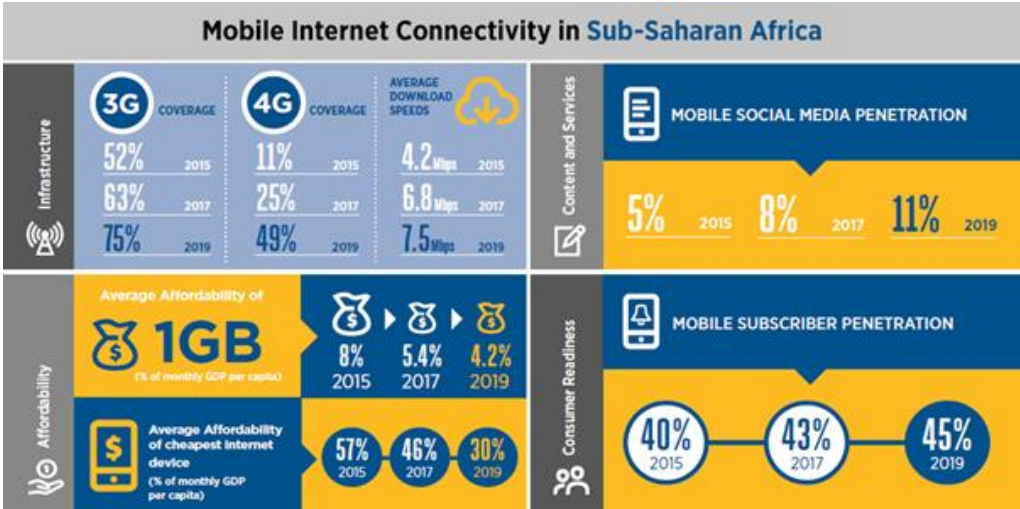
Mobile Internet Connectivity in Sub-Saharan Africa

Infrastructure

3G COVERAGE
52% 2015
63% 2017
75% 2019

4G COVERAGE
11% 2015
25% 2017
49% 2019

AVERAGE DOWNLOAD SPEEDS
4.2 Mbps 2015
6.8 Mbps 2017
7.5 Mbps 2019

Content and Services

MOBILE SOCIAL MEDIA PENETRATION
5% 2015
8% 2017
11% 2019

Affordability

Average Affordability of 1GB (% of monthly GDP per capita)
8% 2015
5.4% 2017
4.2% 2019

Average Affordability of cheapest internet device (% of monthly GDP per capita)
57% 2015
46% 2017
30% 2019

Consumer Readiness

MOBILE SUBSCRIBER PENETRATION
40% 2015
43% 2017
45% 2019